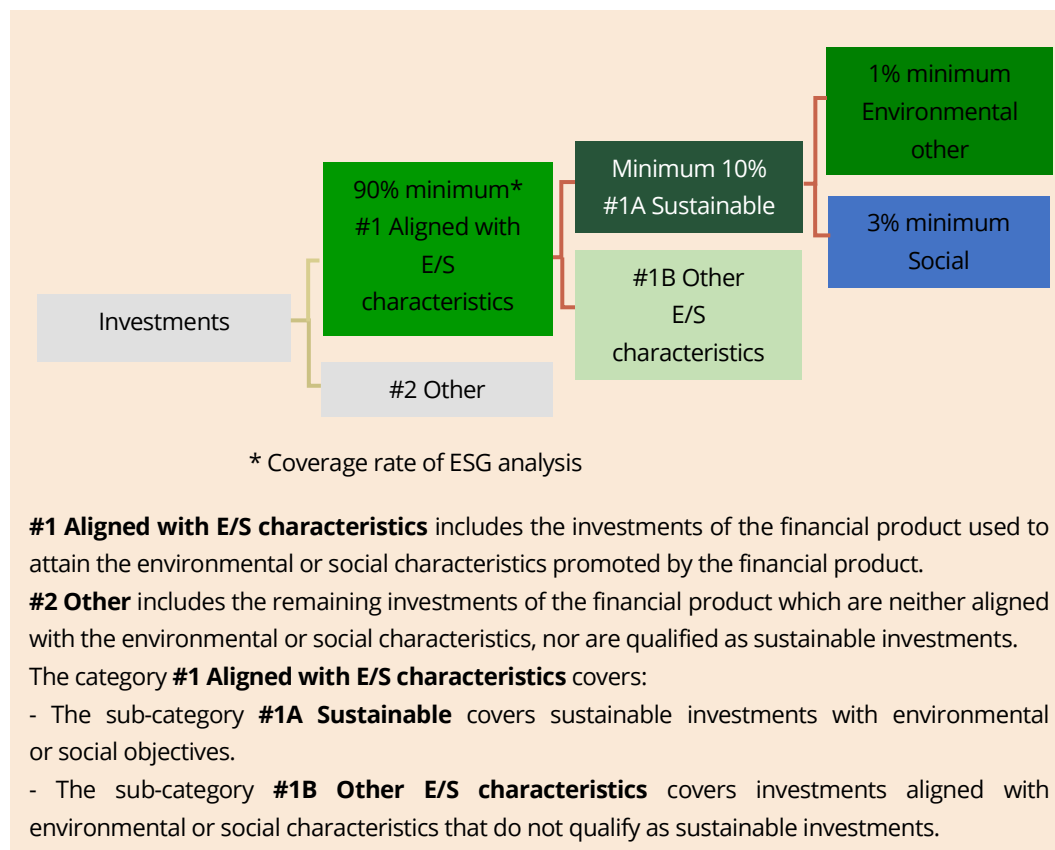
1% minimum Environmental other

Minimum 10% #1A Sustainable

3% minimum Social

90% minimum* #1 Aligned with E/S characteristics

#1B Other E/S characteristics

Investments

#2 Other

* Coverage rate of ESG analysis

**#1 Aligned with E/S characteristics** includes the investments of the financial product used to attain the environmental or social characteristics promoted by the financial product.
**#2 Other** includes the remaining investments of the financial product which are neither aligned with the environmental or social characteristics, nor are qualified as sustainable investments.
The category **#1 Aligned with E/S characteristics** covers:
- The sub-category **#1A Sustainable** covers sustainable investments with environmental or social objectives.
- The sub-category **#1B Other E/S characteristics** covers investments aligned with environmental or social characteristics that do not qualify as sustainable investments.